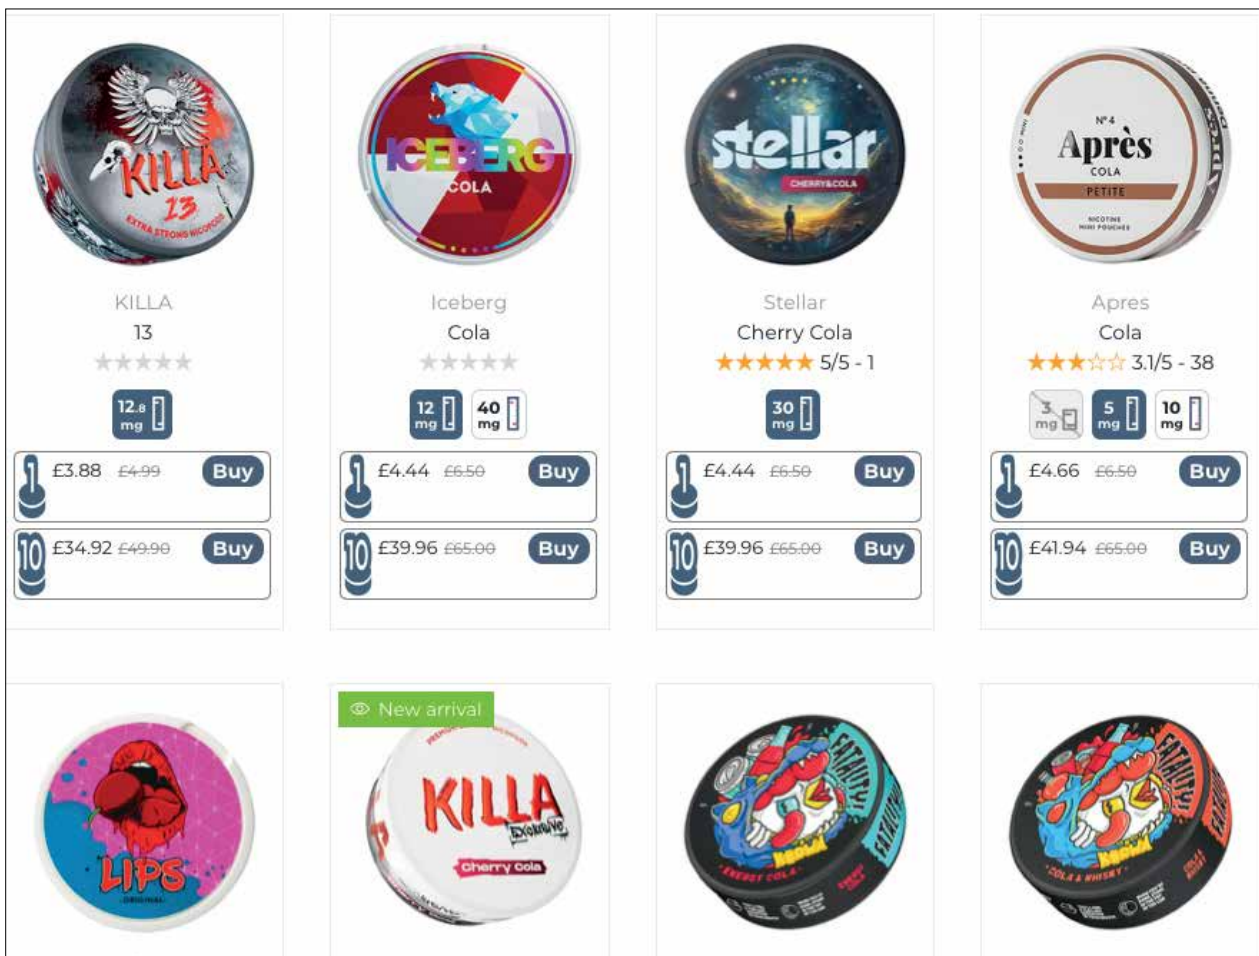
KILLA 13 EXTRA STRONG NICOTINE

KILLA
13
12.8 mg
1 £3.88 £4.99 Buy
10 £34.92 £49.90 Buy

ICEBERG COLA

Iceberg
Cola
12 mg 40 mg
1 £4.44 £6.50 Buy
10 £39.96 £65.00 Buy

stellar CHERRY&COLA

Stellar
Cherry Cola
★★★★★ 5/5 - 1
30 mg
1 £4.44 £6.50 Buy
10 £39.96 £65.00 Buy

Nº4 Après COLA PETITE NICOTINE MINI POUCHES

Apres
Cola
★★★☆☆ 3.1/5 - 38
3 mg 5 mg 10 mg
1 £4.66 £6.50 Buy
10 £41.94 £65.00 Buy

LIPS ORIGINAL

New arrival
KILLA Exclusive Cherry Cola

FATALITY ENERGY COLA

FATALITY COLA & WHISKY